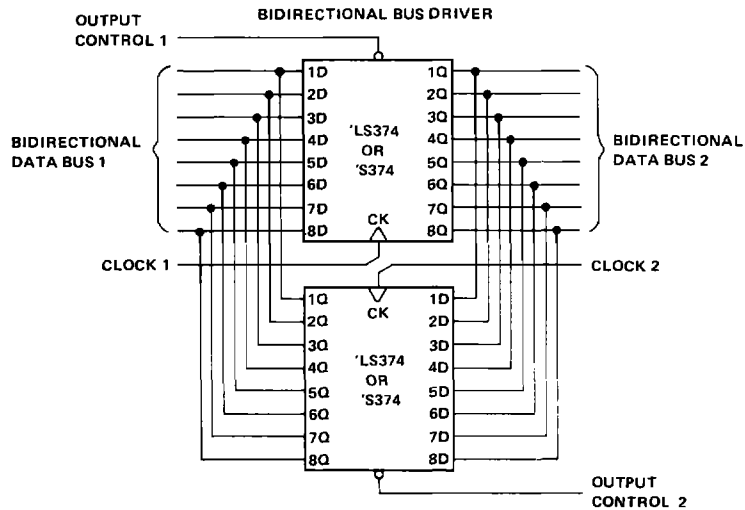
BIDIRECTIONAL BUS DRIVER

OUTPUT CONTROL 1

BIDIRECTIONAL DATA BUS 1

1D
2D
3D
4D
5D
6D
7D
8D

'LS374 OR 'S374

CK

1Q
2Q
3Q
4Q
5Q
6Q
7Q
8Q

BIDIRECTIONAL DATA BUS 2

CLOCK 1

CLOCK 2

1Q
2Q
3Q
4Q
5Q
6Q
7Q
8Q

CK

'LS374 OR 'S374

1D
2D
3D
4D
5D
6D
7D
8D

OUTPUT CONTROL 2